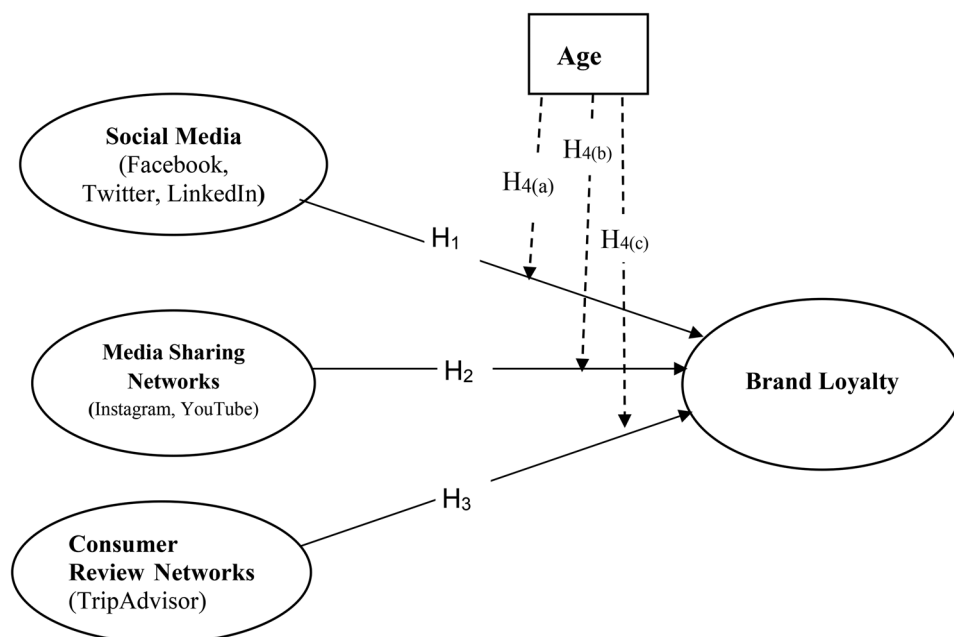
Age

Social Media (Facebook, Twitter, LinkedIn)

$H_{4(a)}$

$H_{4(b)}$

$H_{4(c)}$

$H_1$

Media Sharing Networks (Instagram, YouTube)

$H_2$

Brand Loyalty

$H_3$

Consumer Review Networks (TripAdvisor)